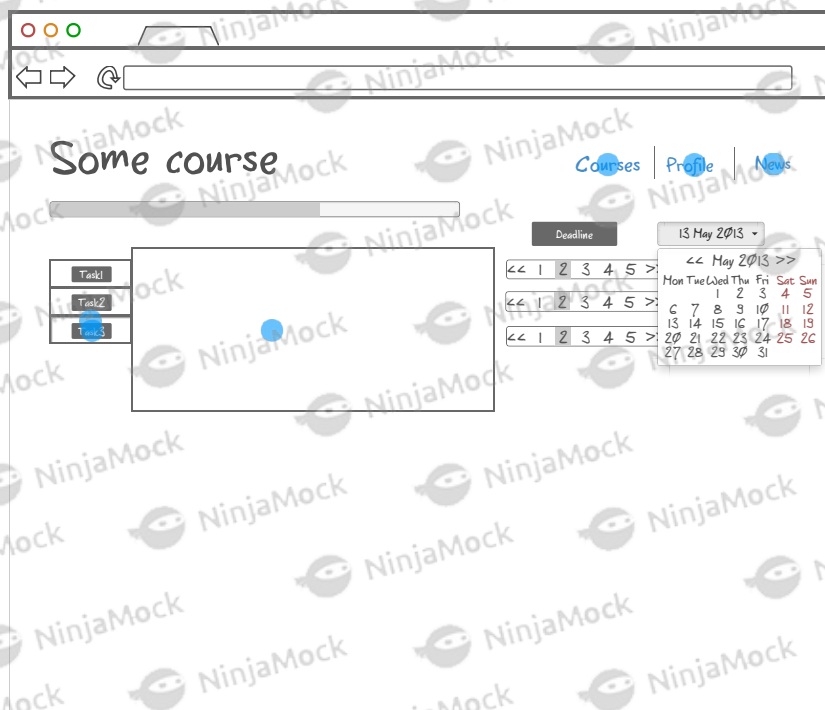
Some course

Courses | Profile | News

Deadline

13 May 2013

Task1
Task2
Task3

<< 1 2 3 4 5 >>
<< 1 2 3 4 5 >>
<< 1 2 3 4 5 >>

<< May 2013 >>

| Mon | Tue | Wed | Thu | Fri | Sat | Sun |
|---|---|---|---|---|---|---|
| | | 1 | 2 | 3 | 4 | 5 |
| 6 | 7 | 8 | 9 | 10 | 11 | 12 |
| 13 | 14 | 15 | 16 | 17 | 18 | 19 |
| 20 | 21 | 22 | 23 | 24 | 25 | 26 |
| 27 | 28 | 29 | 30 | 31 | | |

NinjaMock NinjaMock NinjaMock NinjaMock NinjaMock NinjaMock NinjaMock NinjaMock NinjaMock NinjaMock NinjaMock NinjaMock